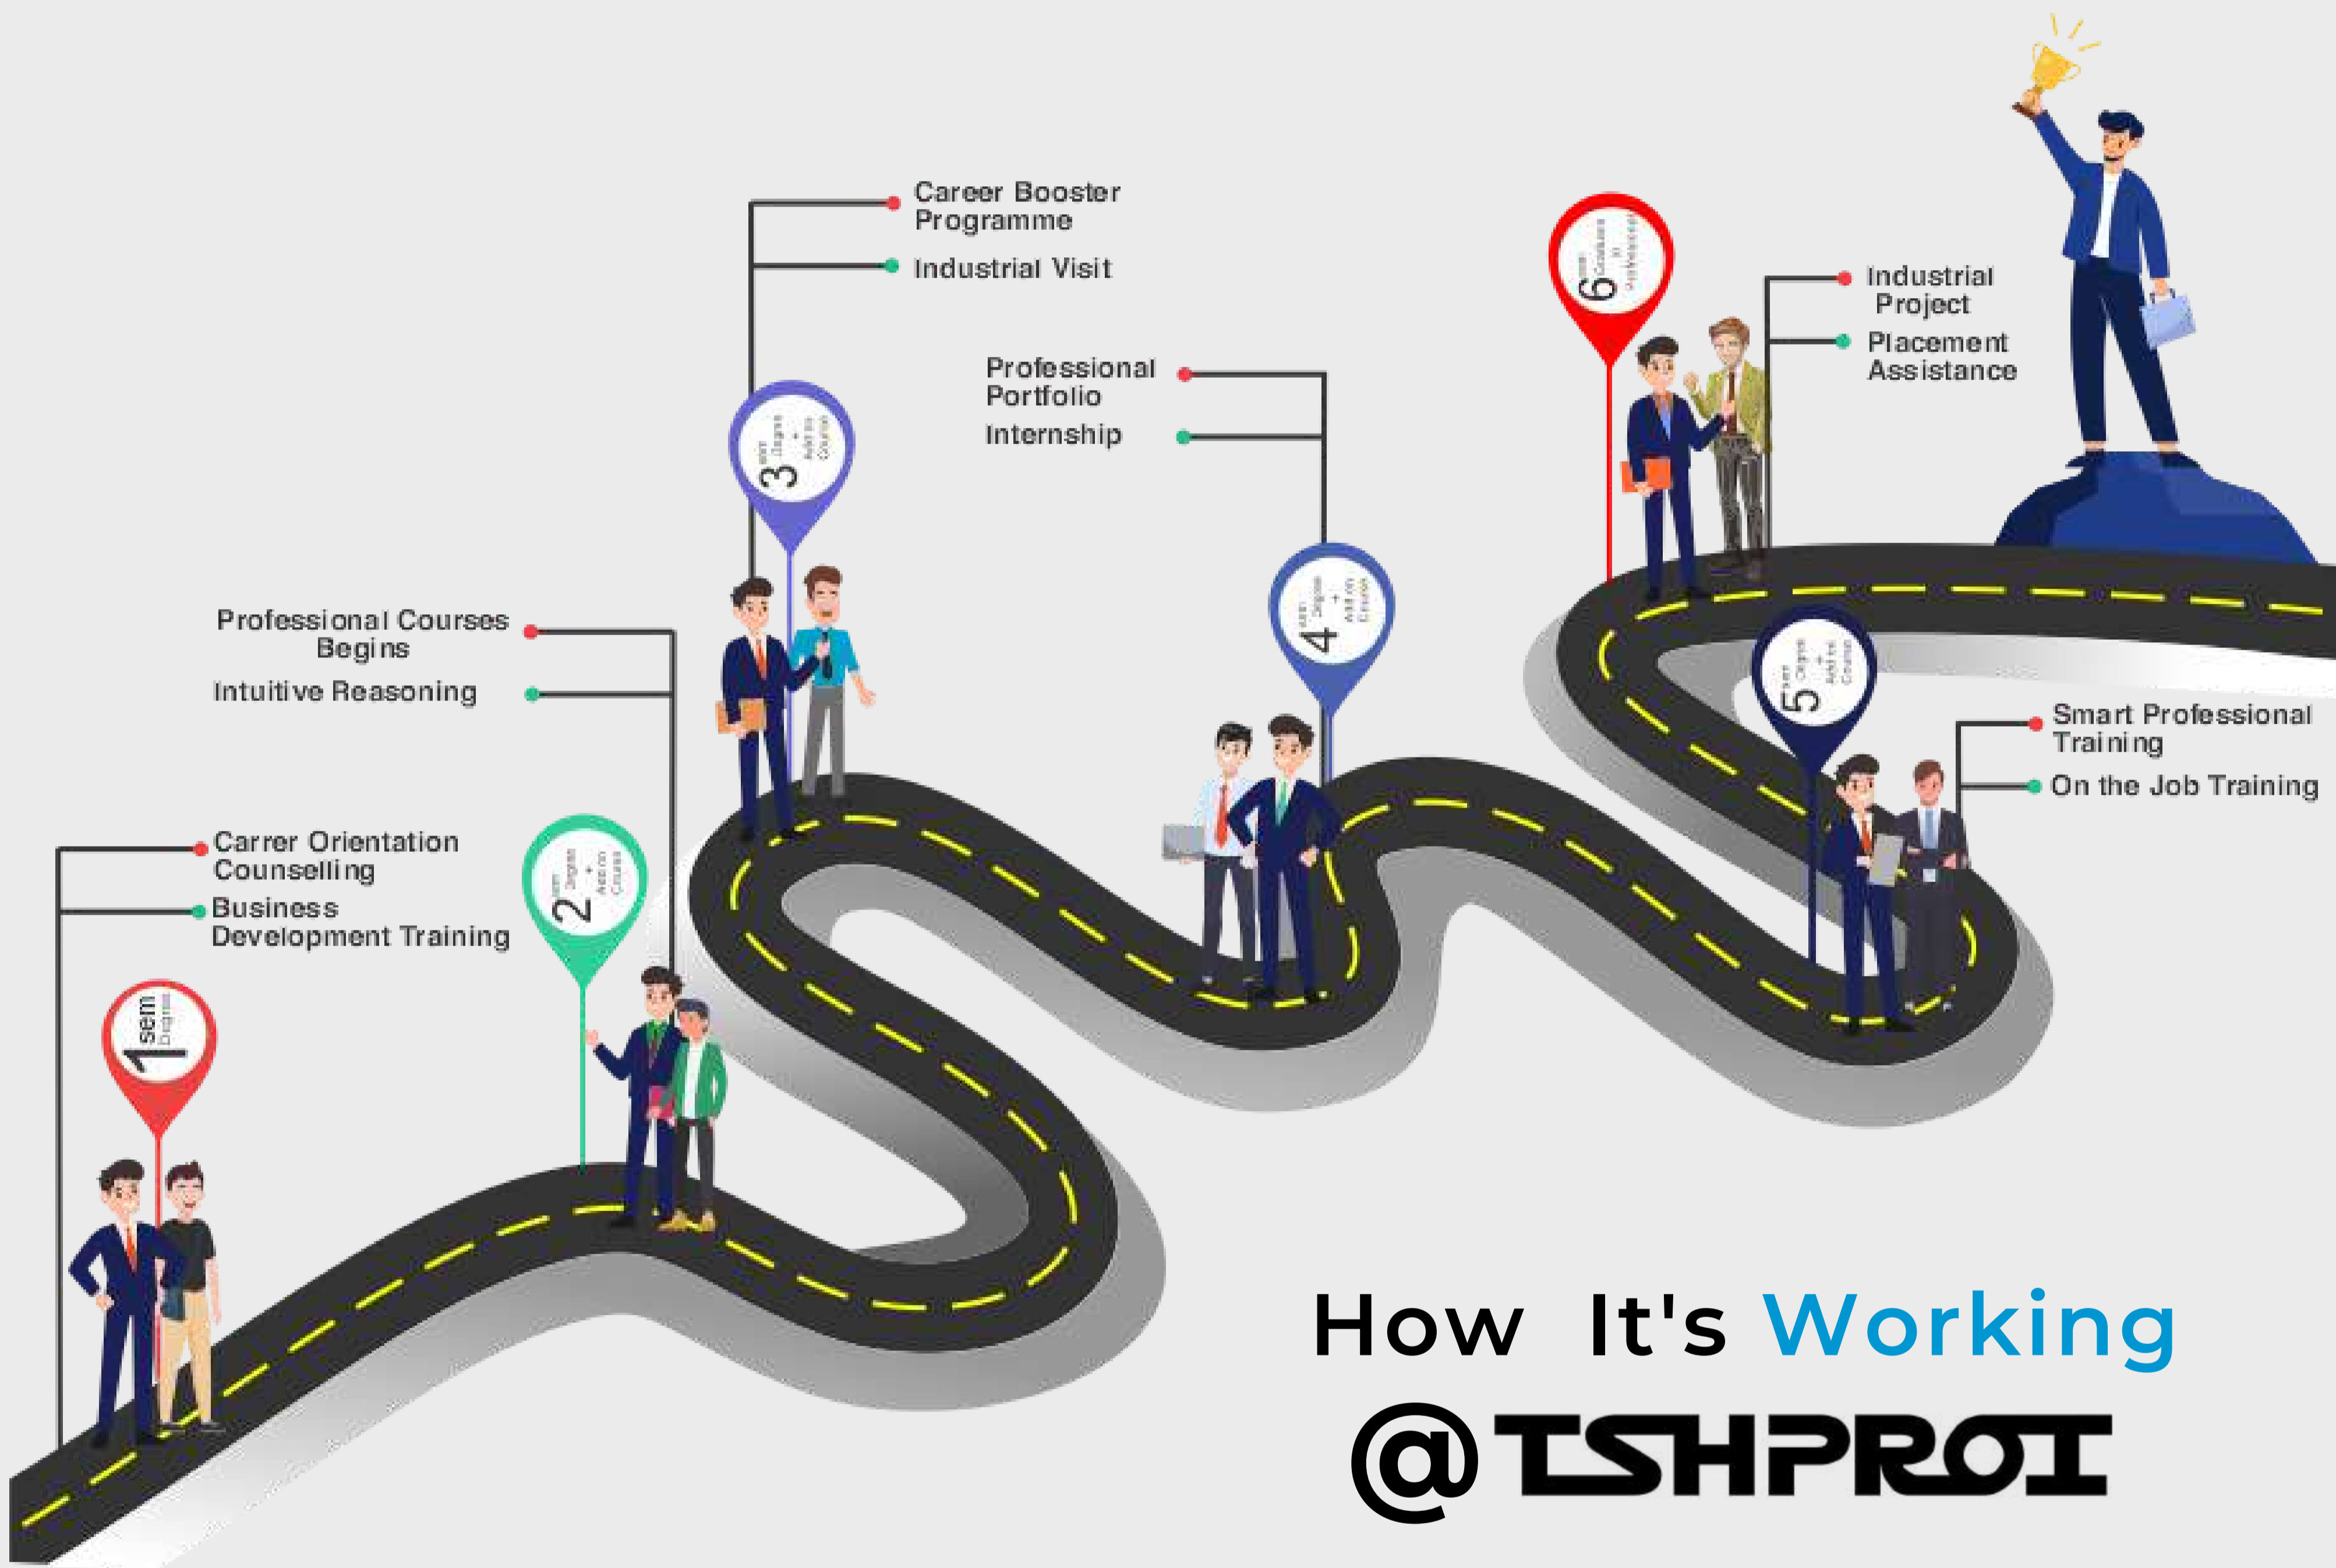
Career Booster Programme

Industrial Visit

Professional Portfolio

Internship

Industrial Project

Placement Assistance

Professional Courses Begins

Intuitive Reasoning

Smart Professional Training

On the Job Training

Carrer Orientation Counselling

Business Development Training

1 sem Degree

2 sem Degree + Add on Course

3 sem Degree + Add on Course

4 sem Degree + Add on Course

5 sem Degree + Add on Course

6 sem Graduate to Professional

How It's Working

@TSHPROI